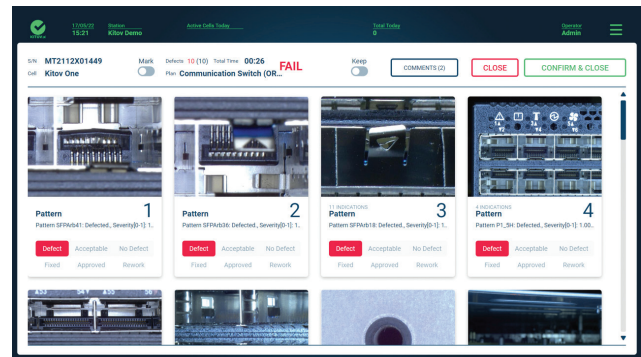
17/05/22 15:21 Station Kitov Demo Active Cells Today Total Today 0 Operator Admin

S/N MT2112X01449 Cell Kitov One Mark Defects 10 (10) Total Time 00:26 Plan Communication Switch (OR... FAIL Keep COMMENTS (2) CLOSE CONFIRM & CLOSE

Pattern 1
Pattern SFPArb41: Defected., Severity[0-1]: 1...
Defect Acceptable No Defect
Fixed Approved Rework

Pattern 2
Pattern SFPArb36: Defected., Severity[0-1]: 1...
Defect Acceptable No Defect
Fixed Approved Rework

11 INDICATIONS
Pattern 3
Pattern SFPArb18: Defected., Severity[0-1]: 1...
Defect Acceptable No Defect
Fixed Approved Rework

4 INDICATIONS
Pattern 4
Pattern P1_5H: Defected., Severity[0-1]: 1.00...
Defect Acceptable No Defect
Fixed Approved Rework